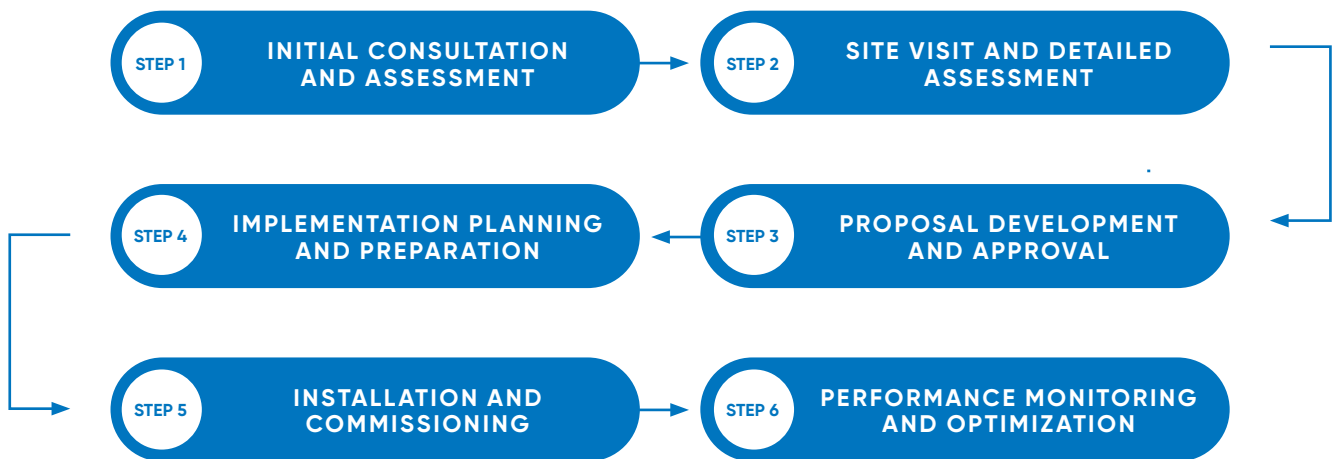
STEP 1
INITIAL CONSULTATION AND ASSESSMENT

STEP 2
SITE VISIT AND DETAILED ASSESSMENT

STEP 3
PROPOSAL DEVELOPMENT AND APPROVAL

STEP 4
IMPLEMENTATION PLANNING AND PREPARATION

STEP 5
INSTALLATION AND COMMISSIONING

STEP 6
PERFORMANCE MONITORING AND OPTIMIZATION